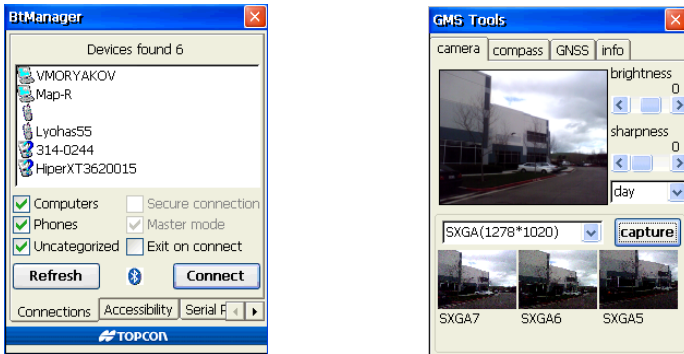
BtManager

Devices found 6

VMORYAKOV
Map-R

Lyohas55
314-0244
HiperXT3620015

Computers
Phones
Uncategorized
Secure connection
Master mode
Exit on connect

Refresh
Connect

Connections
Accessibility
Serial P

TOPCON

GMS Tools

camera
compass
GNSS
info

brightness
0
sharpness
0
day

SXGA(1278*1020)
capture

SXGA7
SXGA6
SXGA5